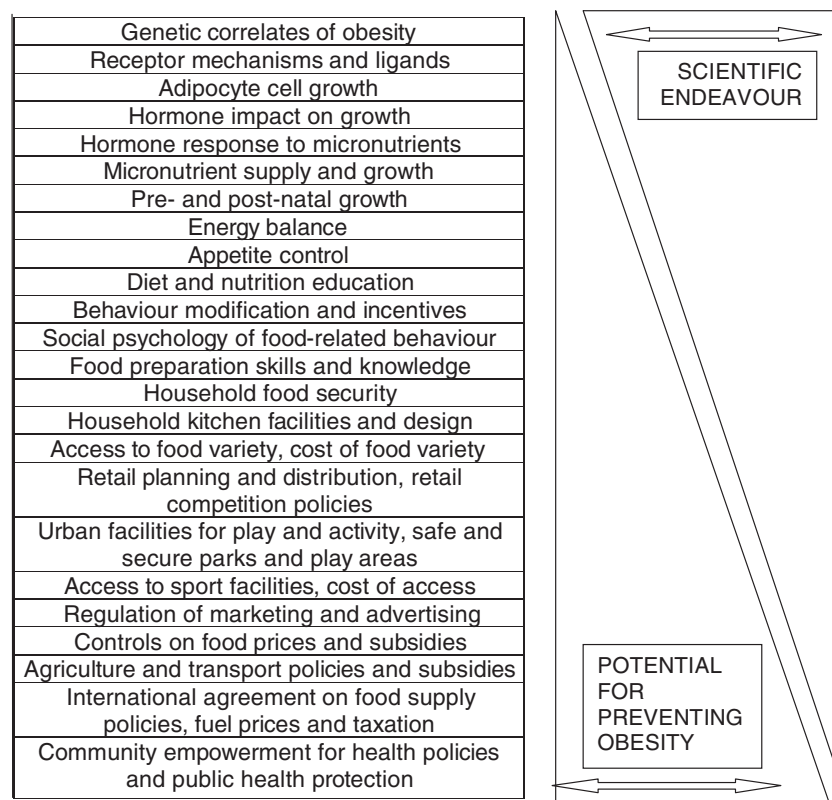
Genetic correlates of obesity
Receptor mechanisms and ligands
Adipocyte cell growth
Hormone impact on growth
Hormone response to micronutrients
Micronutrient supply and growth
Pre- and post-natal growth
Energy balance
Appetite control
Diet and nutrition education
Behaviour modification and incentives
Social psychology of food-related behaviour
Food preparation skills and knowledge
Household food security
Household kitchen facilities and design
Access to food variety, cost of food variety
Retail planning and distribution, retail competition policies
Urban facilities for play and activity, safe and secure parks and play areas
Access to sport facilities, cost of access
Regulation of marketing and advertising
Controls on food prices and subsidies
Agriculture and transport policies and subsidies
International agreement on food supply policies, fuel prices and taxation
Community empowerment for health policies and public health protection

SCIENTIFIC ENDEAVOUR

POTENTIAL FOR PREVENTING OBESITY